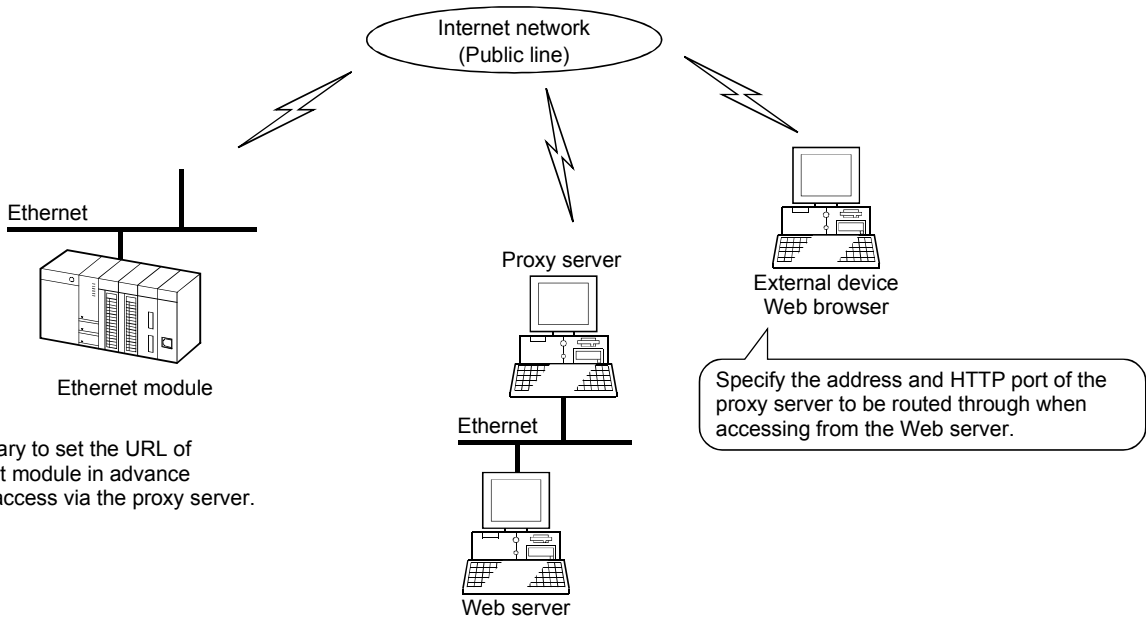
Internet network
(Public line)

Ethernet

Ethernet module

ary to set the URL of
t module in advance
ccess via the proxy server.

Proxy server

Ethernet

Web server

External device
Web browser

Specify the address and HTTP port of the proxy server to be routed through when accessing from the Web server.